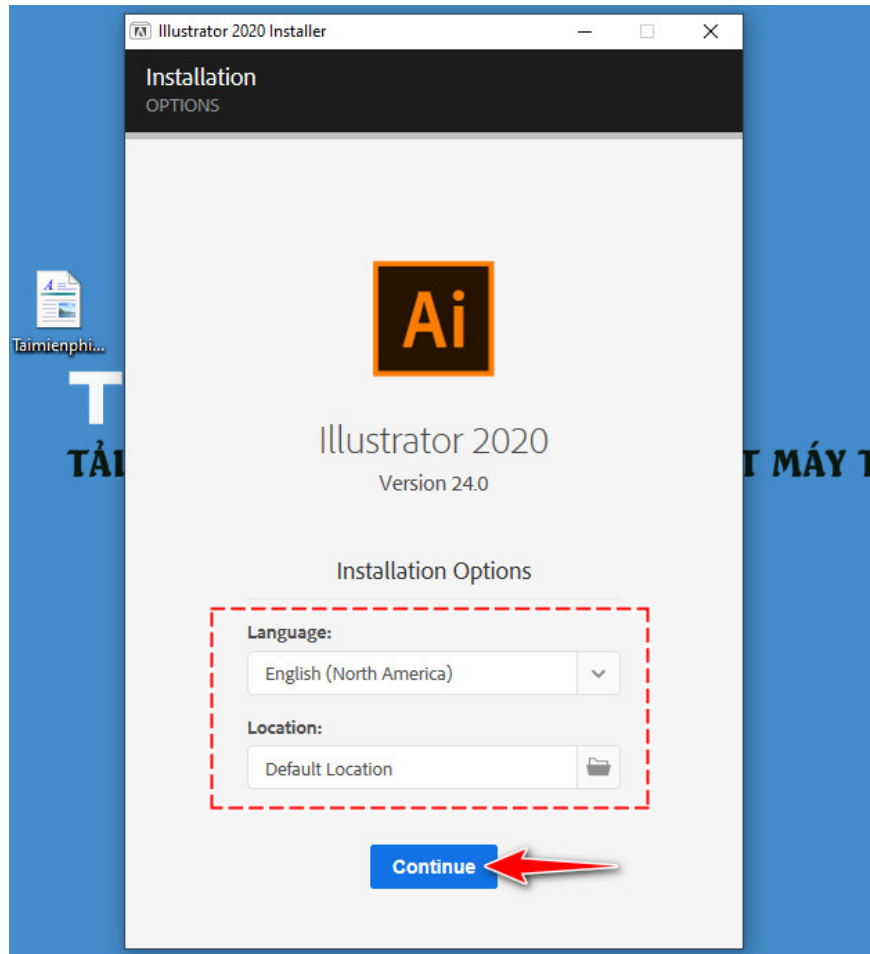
Illustrator 2020 Installer

Installation
OPTIONS

Taimienphi...

T

TẢI

T MÁY T

Ai

Illustrator 2020
Version 24.0

Installation Options

Language:
English (North America)

Location:
Default Location

Continue